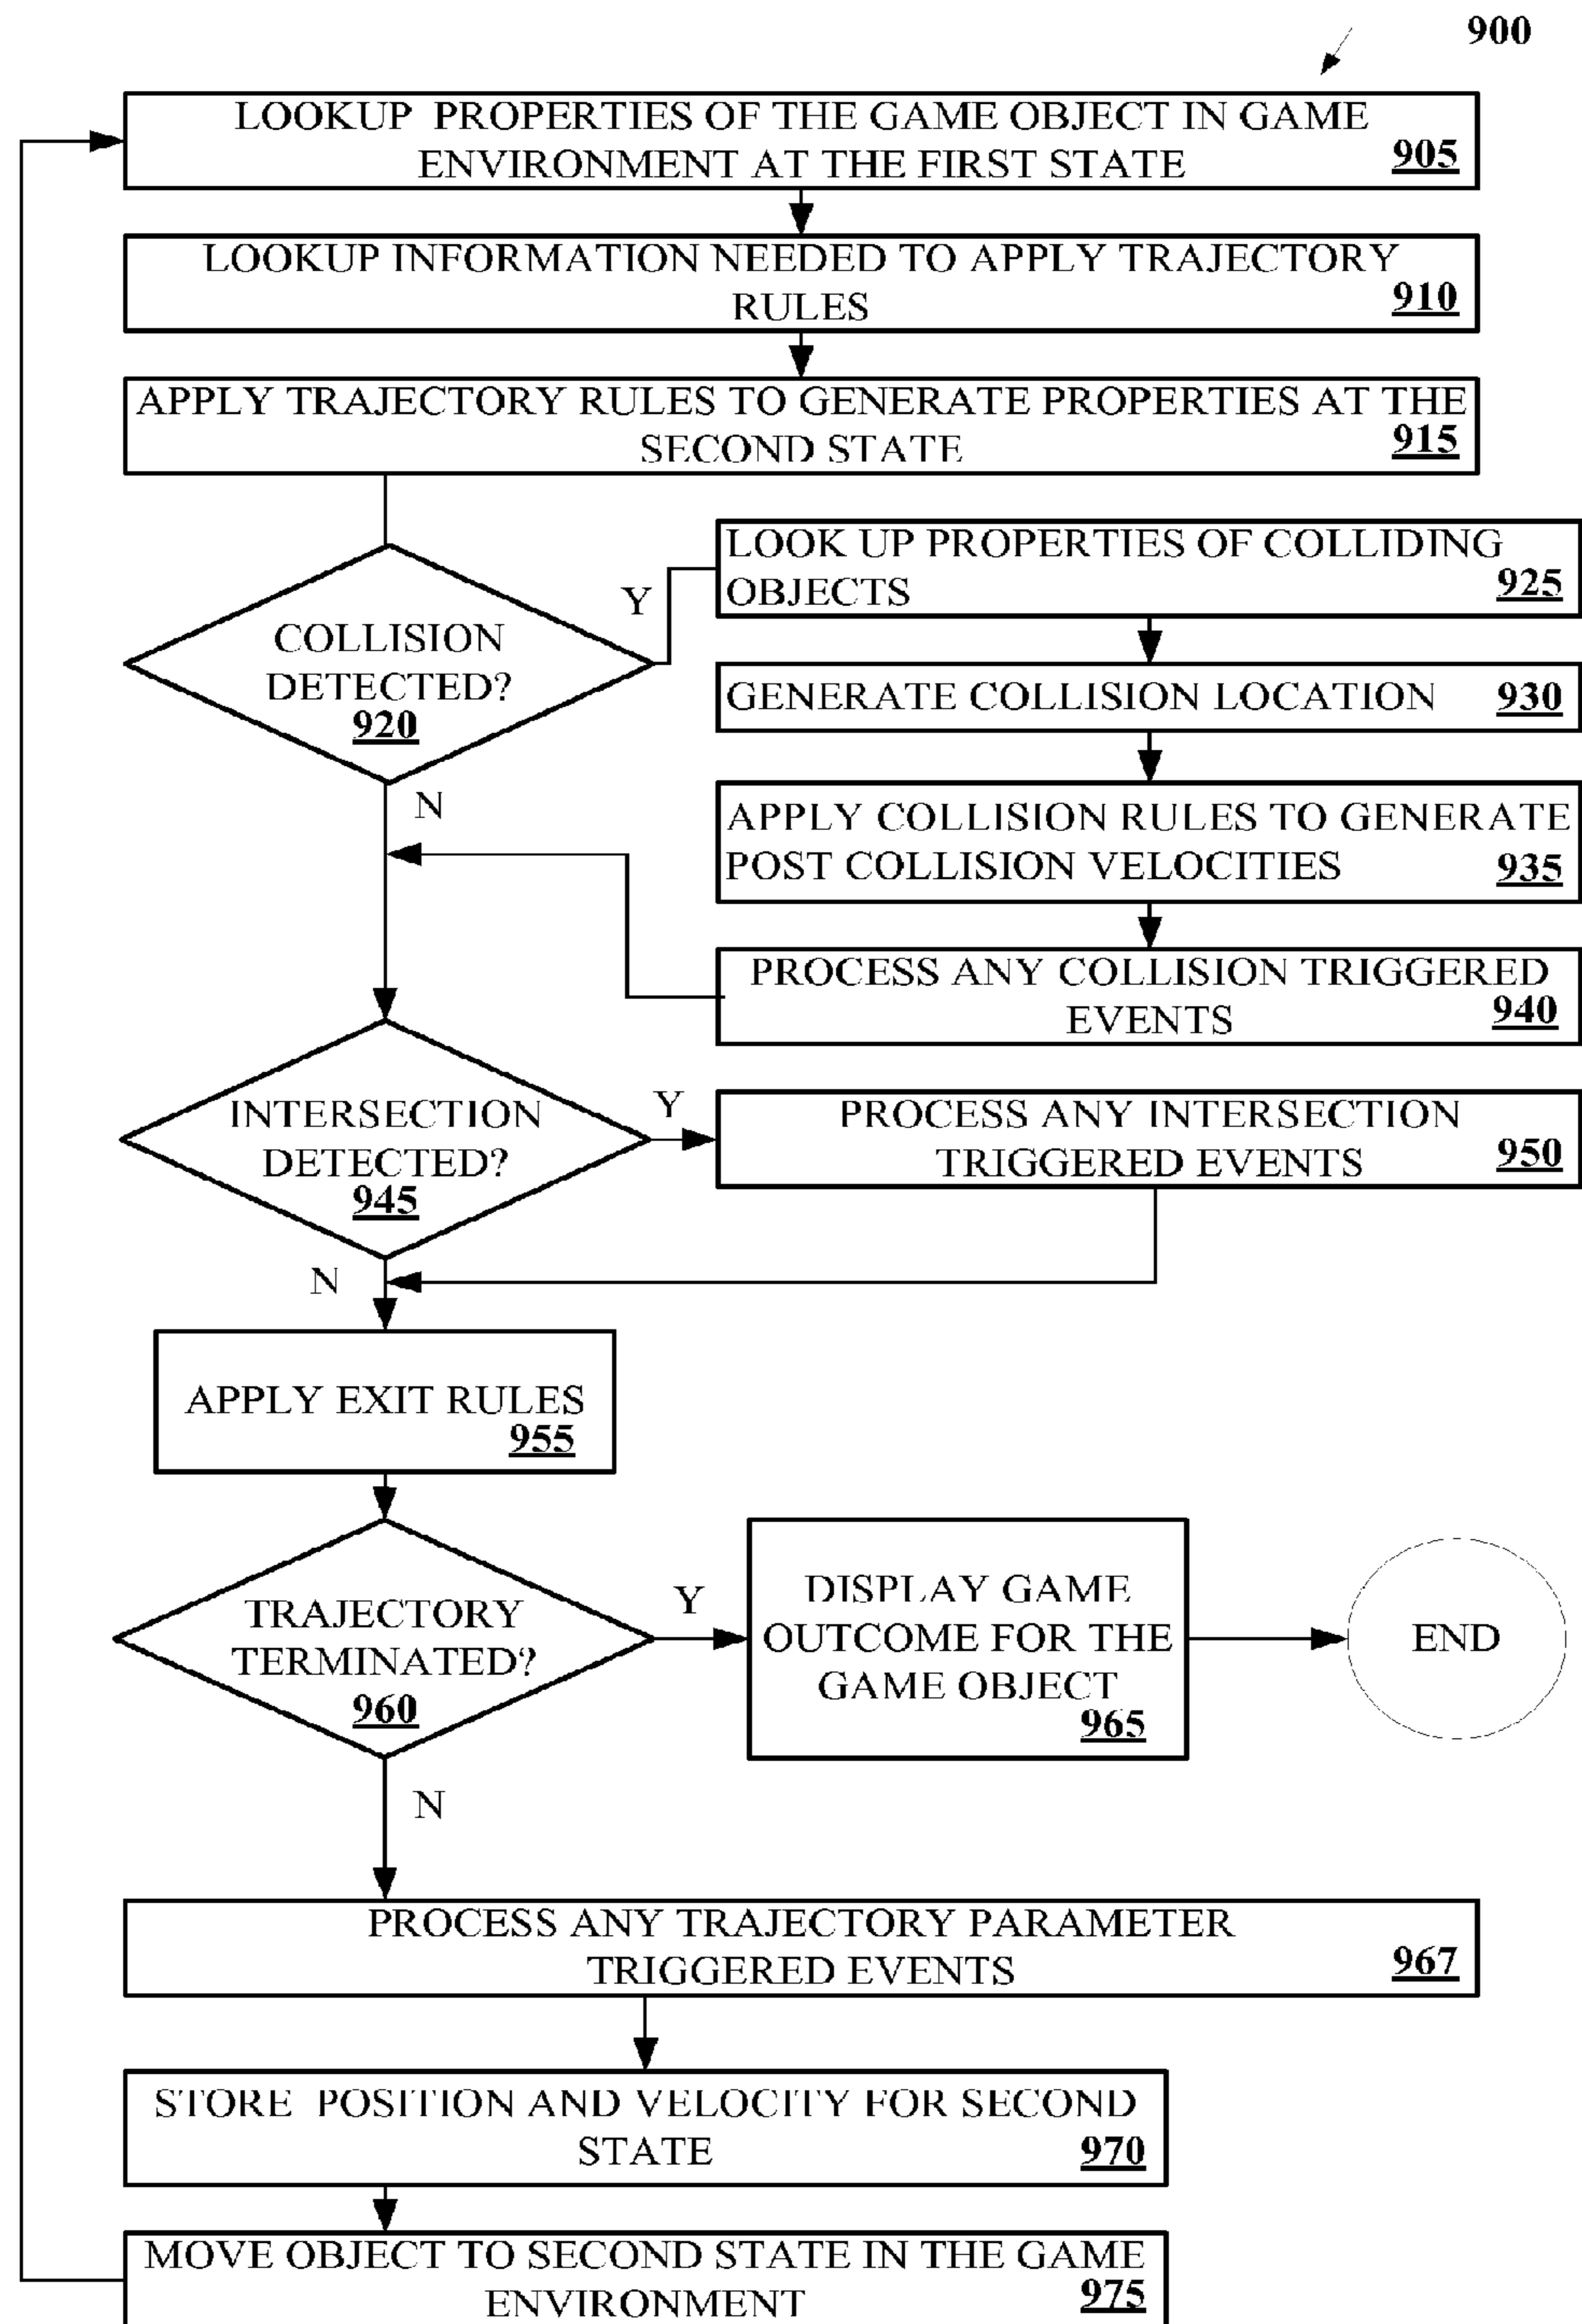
900

LOOKUP PROPERTIES OF THE GAME OBJECT IN GAME ENVIRONMENT AT THE FIRST STATE 905

LOOKUP INFORMATION NEEDED TO APPLY TRAJECTORY RULES 910

APPLY TRAJECTORY RULES TO GENERATE PROPERTIES AT THE SECOND STATE 915

COLLISION DETECTED? 920

Y

LOOK UP PROPERTIES OF COLLIDING OBJECTS 925

GENERATE COLLISION LOCATION 930

APPLY COLLISION RULES TO GENERATE POST COLLISION VELOCITIES 935

PROCESS ANY COLLISION TRIGGERED EVENTS 940

N

INTERSECTION DETECTED? 945

Y

PROCESS ANY INTERSECTION TRIGGERED EVENTS 950

N

APPLY EXIT RULES 955

TRAJECTORY TERMINATED? 960

Y

DISPLAY GAME OUTCOME FOR THE GAME OBJECT 965

END

N

PROCESS ANY TRAJECTORY PARAMETER TRIGGERED EVENTS 967

STORE POSITION AND VELOCITY FOR SECOND STATE 970

MOVE OBJECT TO SECOND STATE IN THE GAME ENVIRONMENT 975